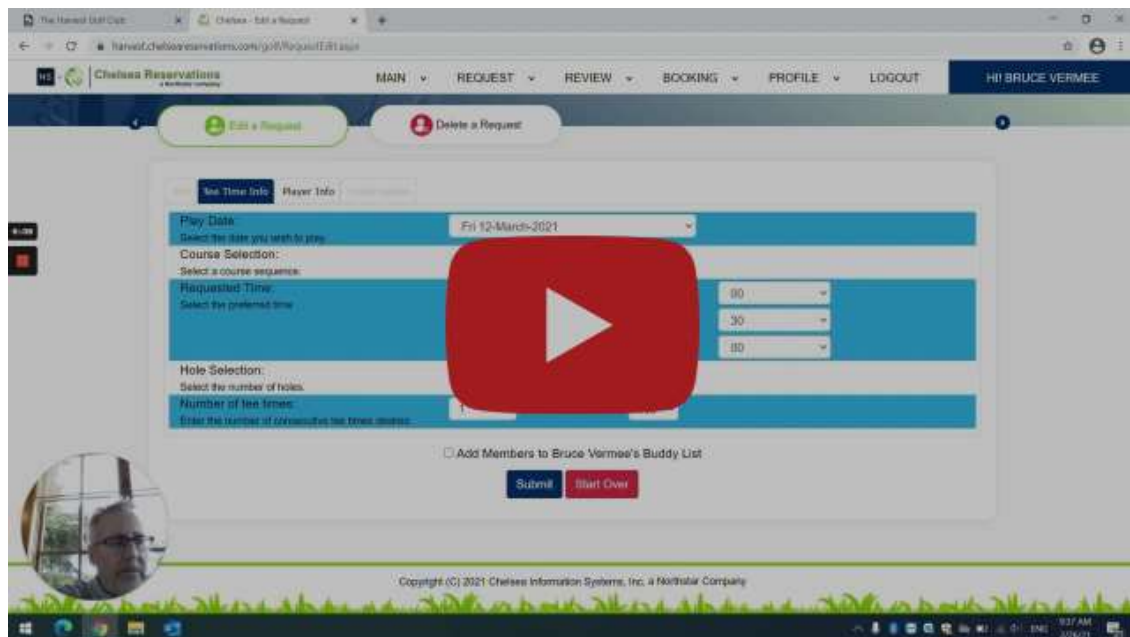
The Harvest Golf Club | Chelsea - Edit a Request

harvest.chelseareservations.com/golf/RequestEdit.aspx

Chelsea Reservations

MAIN REQUEST REVIEW BOOKING PROFILE LOGOUT HI! BRUCE VERMEE

Edit a Request

Delete a Request

Tee Time Info Player Info

Play Date:
Select the date you wish to play.

Fri 12-March-2021

Course Selection:
Select a course sequence.

Requested Time:
Select the preferred time.

00

30

00

Hole Selection:
Select the number of holes.

Number of tee times:
Enter the number of consecutive tee times desired.

1

Add Members to Bruce Vermee's Buddy List

Submit Start Over

Copyright (C) 2021 Chelsea Information Systems, Inc. a Northstar Company